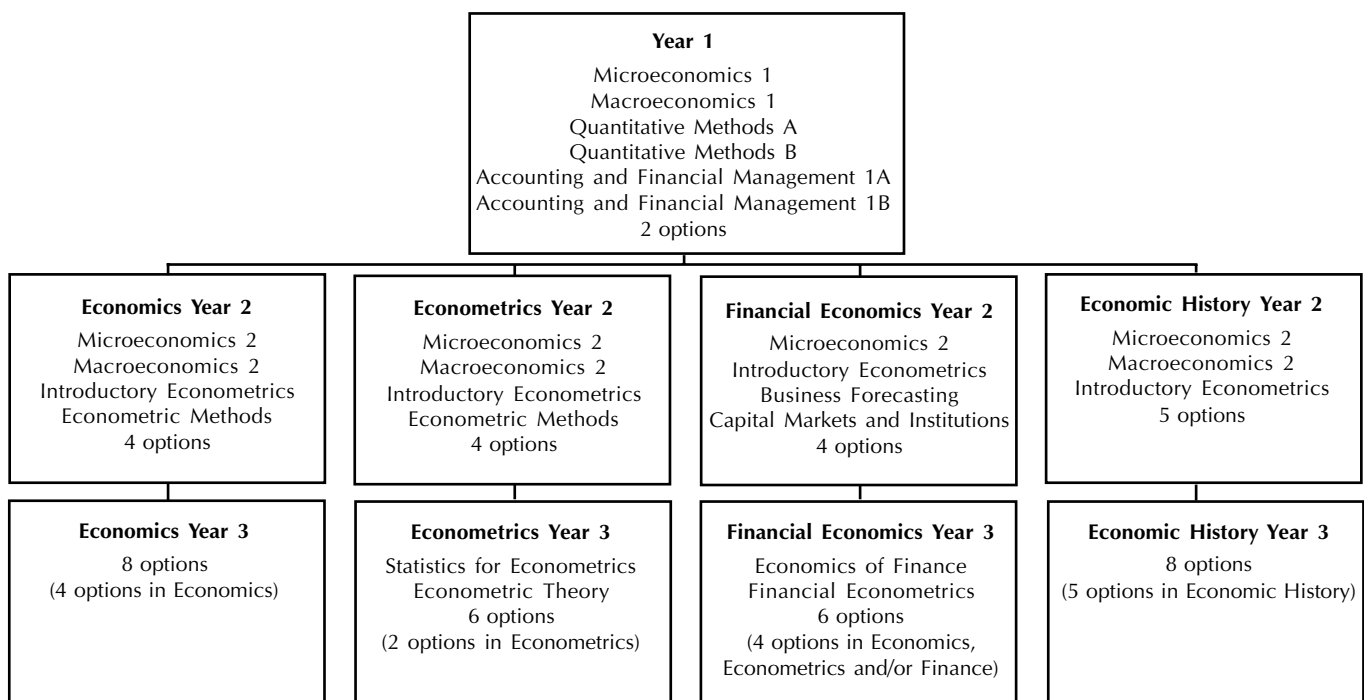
**Year 1**
Microeconomics 1
Macroeconomics 1
Quantitative Methods A
Quantitative Methods B
Accounting and Financial Management 1A
Accounting and Financial Management 1B
2 options

**Economics Year 2**
Microeconomics 2
Macroeconomics 2
Introductory Econometrics
Econometric Methods
4 options

**Economics Year 3**
8 options
(4 options in Economics)

**Econometrics Year 2**
Microeconomics 2
Macroeconomics 2
Introductory Econometrics
Econometric Methods
4 options

**Econometrics Year 3**
Statistics for Econometrics
Econometric Theory
6 options
(2 options in Econometrics)

**Financial Economics Year 2**
Microeconomics 2
Introductory Econometrics
Business Forecasting
Capital Markets and Institutions
4 options

**Financial Economics Year 3**
Economics of Finance
Financial Econometrics
6 options
(4 options in Economics, Econometrics and/or Finance)

**Economic History Year 2**
Microeconomics 2
Macroeconomics 2
Introductory Econometrics
5 options

**Economic History Year 3**
8 options
(5 options in Economic History)